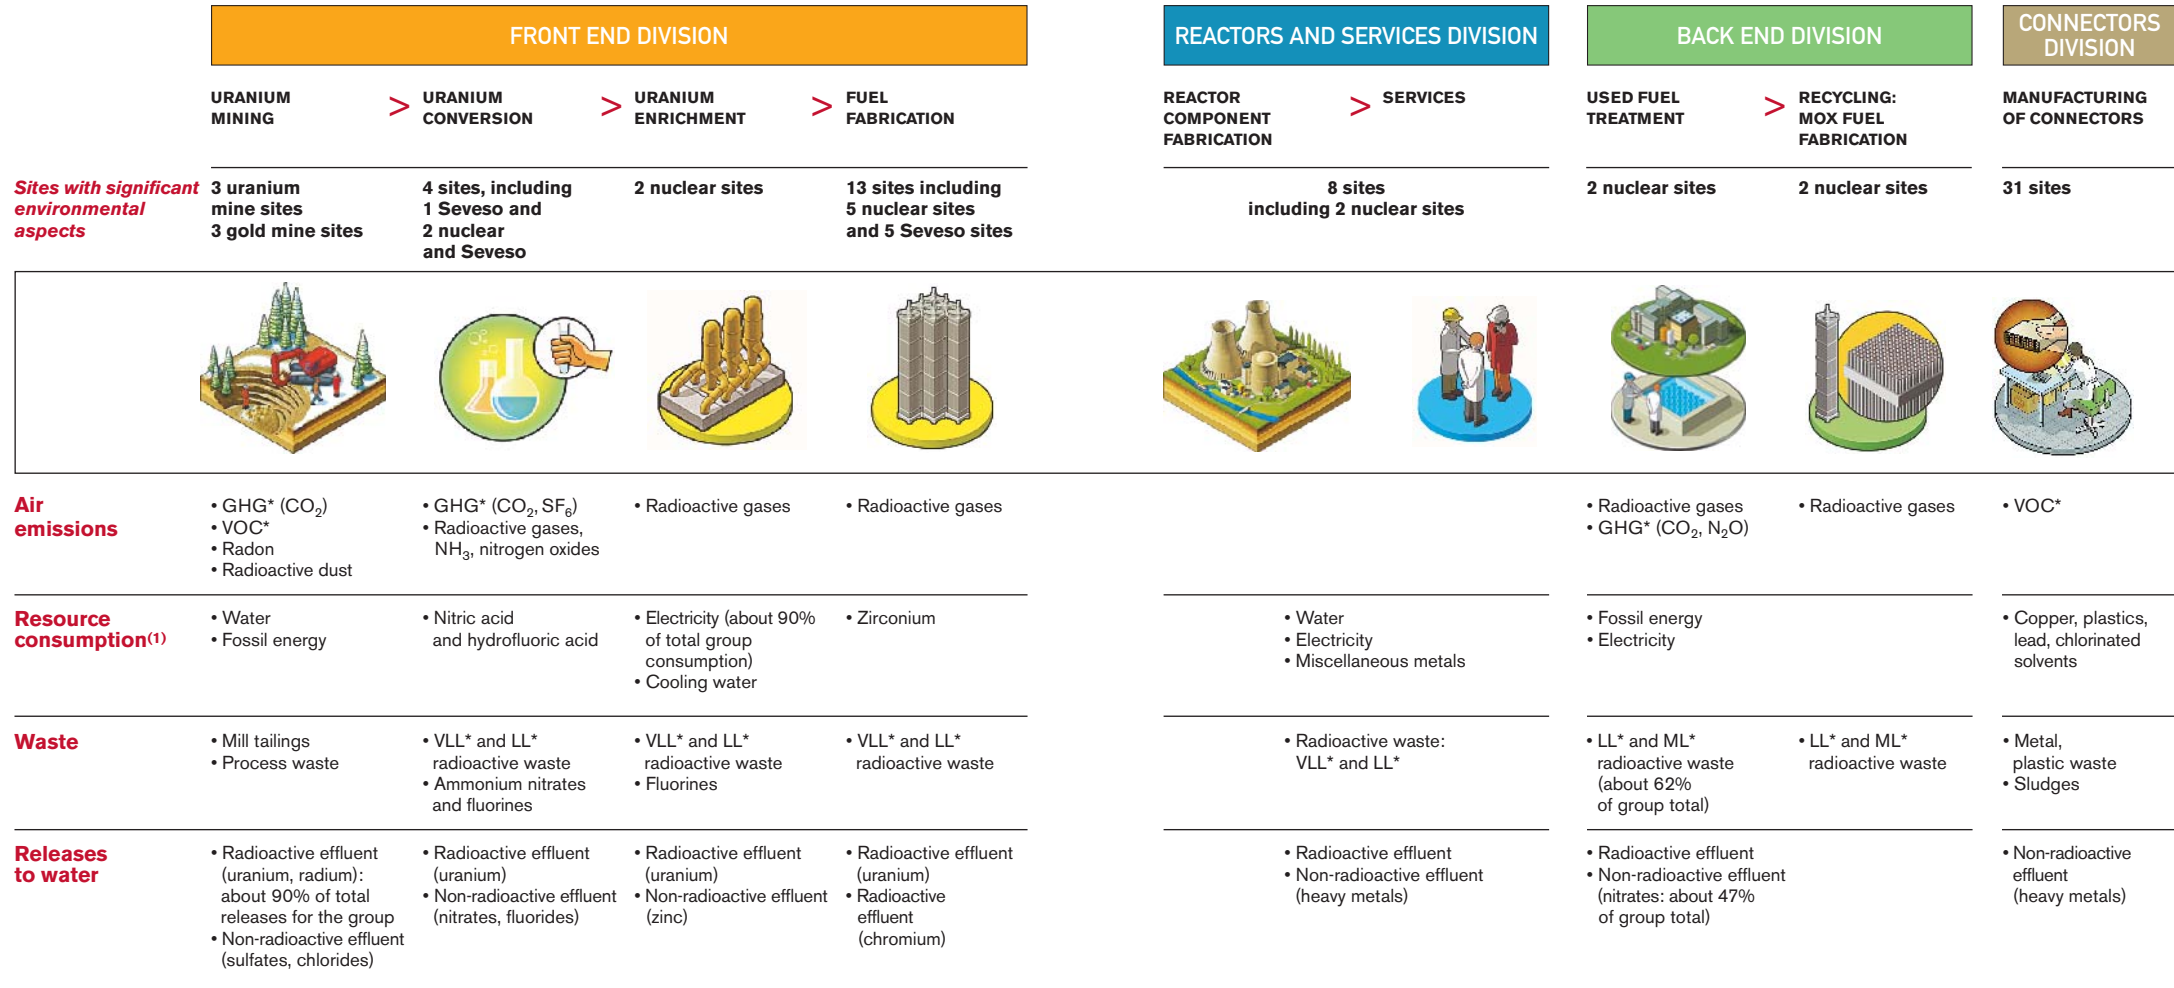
FRONT END DIVISION

REACTORS AND SERVICES DIVISION

BACK END DIVISION

CONNECTORS DIVISION

URANIUM MINING > URANIUM CONVERSION > URANIUM ENRICHMENT > FUEL FABRICATION

REACTOR COMPONENT FABRICATION > SERVICES

USED FUEL TREATMENT > RECYCLING: MOX FUEL FABRICATION

MANUFACTURING OF CONNECTORS

| | URANIUM MINING | URANIUM CONVERSION | URANIUM ENRICHMENT | FUEL FABRICATION | REACTOR COMPONENT FABRICATION / SERVICES | USED FUEL TREATMENT | RECYCLING: MOX FUEL FABRICATION | MANUFACTURING OF CONNECTORS |
|---|---|---|---|---|---|---|---|---|
| Sites with significant environmental aspects | 3 uranium mine sites 3 gold mine sites | 4 sites, including 1 Seveso and 2 nuclear and Seveso | 2 nuclear sites | 13 sites including 5 nuclear sites and 5 Seveso sites | 8 sites including 2 nuclear sites | 2 nuclear sites | 2 nuclear sites | 31 sites |
| Air emissions | • GHG* ($CO_2$) • VOC* • Radon • Radioactive dust | • GHG* ($CO_2$, $SF_6$) • Radioactive gases, $NH_3$, nitrogen oxides | • Radioactive gases | • Radioactive gases | | • Radioactive gases • GHG* ($CO_2$, $N_2O$) | • Radioactive gases | • VOC* |
| Resource consumption(1) | • Water • Fossil energy | • Nitric acid and hydrofluoric acid | • Electricity (about 90% of total group consumption) • Cooling water | • Zirconium | • Water • Electricity • Miscellaneous metals | • Fossil energy • Electricity | | • Copper, plastics, lead, chlorinated solvents |
| Waste | • Mill tailings • Process waste | • VLL* and LL* radioactive waste • Ammonium nitrates and fluorines | • VLL* and LL* radioactive waste • Fluorines | • VLL* and LL* radioactive waste | • Radioactive waste: VLL* and LL* | • LL* and ML* radioactive waste (about 62% of group total) | • LL* and ML* radioactive waste | • Metal, plastic waste • Sludges |
| Releases to water | • Radioactive effluent (uranium, radium): about 90% of total releases for the group • Non-radioactive effluent (sulfates, chlorides) | • Radioactive effluent (uranium) • Non-radioactive effluent (nitrates, fluorides) | • Radioactive effluent (uranium) • Non-radioactive effluent (zinc) | • Radioactive effluent (uranium) • Radioactive effluent (chromium) | • Radioactive effluent • Non-radioactive effluent (heavy metals) | • Radioactive effluent • Non-radioactive effluent (nitrates: about 47% of group total) | | • Non-radioactive effluent (heavy metals) |